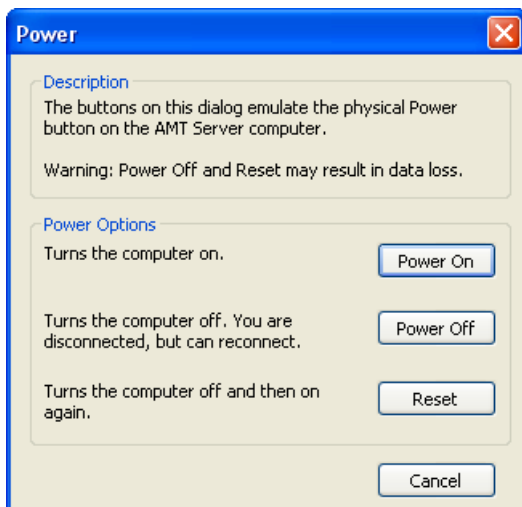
Power

Description

The buttons on this dialog emulate the physical Power button on the AMT Server computer.

Warning: Power Off and Reset may result in data loss.

Power Options

Turns the computer on.

Power On

Turns the computer off. You are disconnected, but can reconnect.

Power Off

Turns the computer off and then on again.

Reset

Cancel